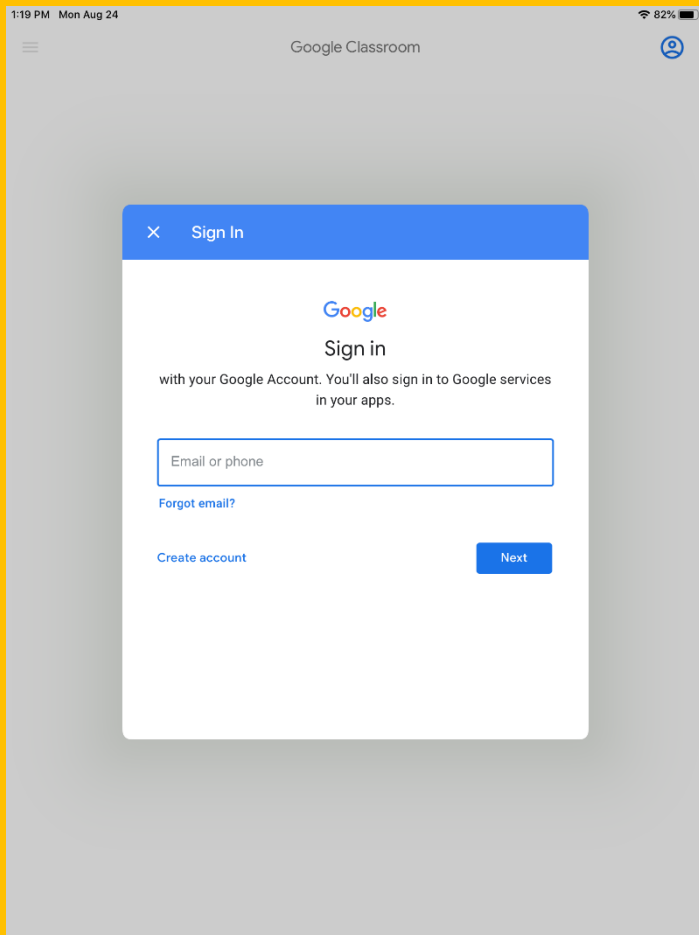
1:19 PM Mon Aug 24

82%

Google Classroom

Sign In

Google

Sign in

with your Google Account. You'll also sign in to Google services in your apps.

Email or phone

Forgot email?

Create account

Next